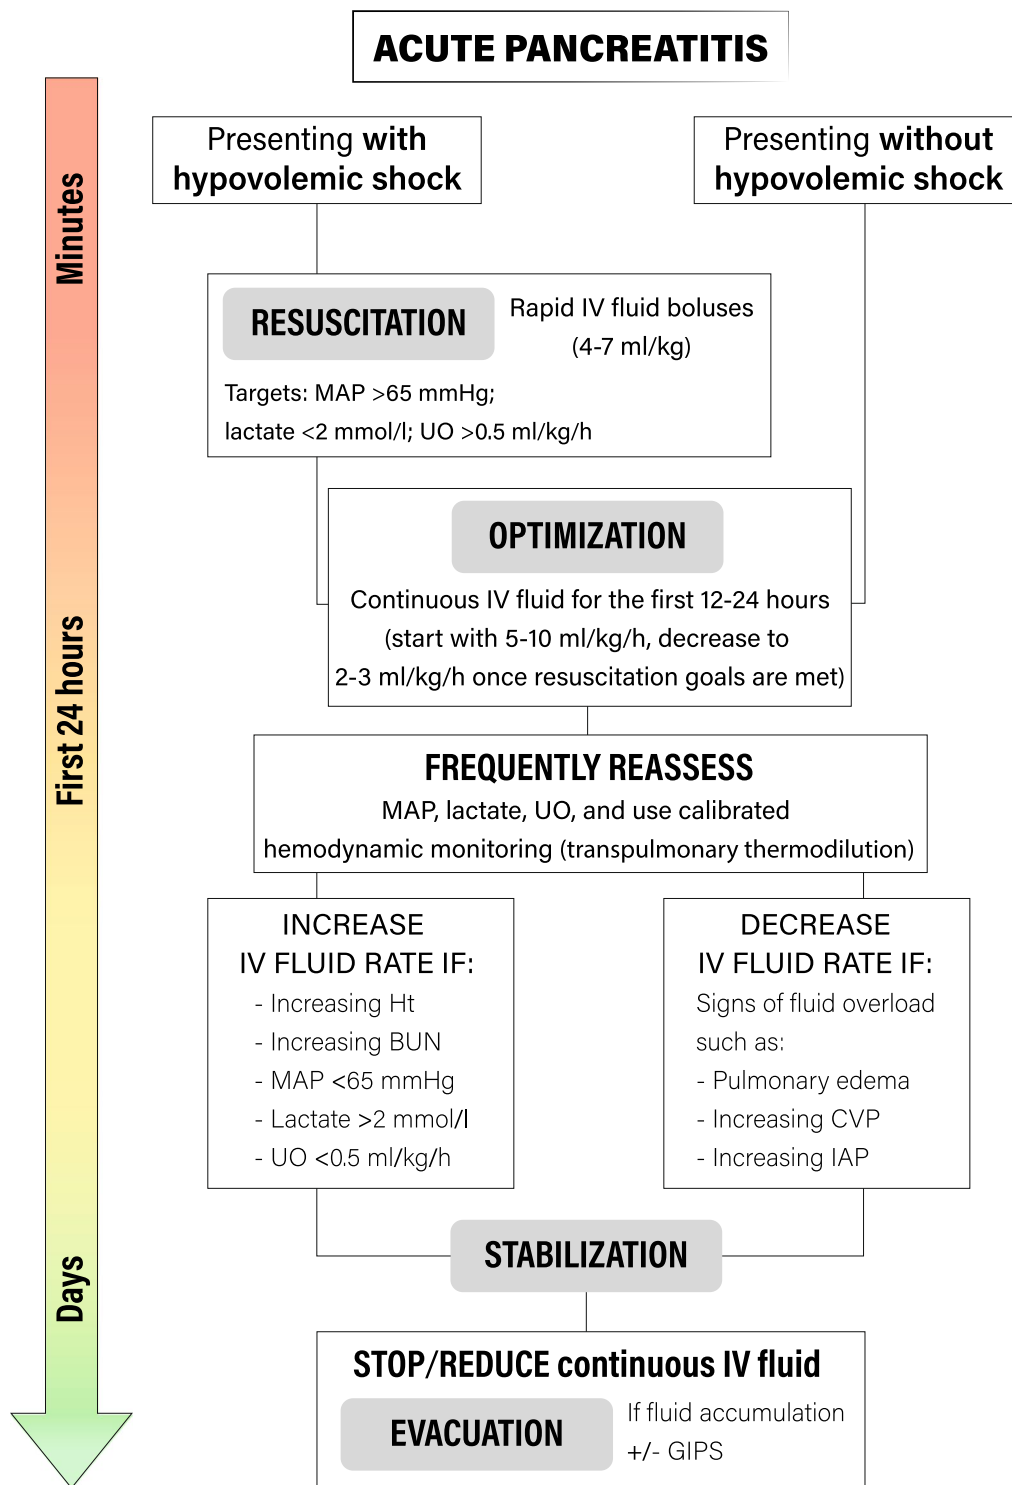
ACUTE PANCREATITIS

Minutes

First 24 hours

Days

Presenting with hypovolemic shock

Presenting without hypovolemic shock

RESUSCITATION

Rapid IV fluid boluses (4-7 ml/kg)

Targets: MAP >65 mmHg; lactate <2 mmol/l; UO >0.5 ml/kg/h

OPTIMIZATION

Continuous IV fluid for the first 12-24 hours (start with 5-10 ml/kg/h, decrease to 2-3 ml/kg/h once resuscitation goals are met)

FREQUENTLY REASSESS

MAP, lactate, UO, and use calibrated hemodynamic monitoring (transpulmonary thermodilution)

INCREASE IV FLUID RATE IF:
- Increasing Ht
- Increasing BUN
- MAP <65 mmHg
- Lactate >2 mmol/l
- UO <0.5 ml/kg/h

DECREASE IV FLUID RATE IF:
Signs of fluid overload such as:
- Pulmonary edema
- Increasing CVP
- Increasing IAP

STABILIZATION

STOP/REDUCE continuous IV fluid

EVACUATION

If fluid accumulation +/- GIPS